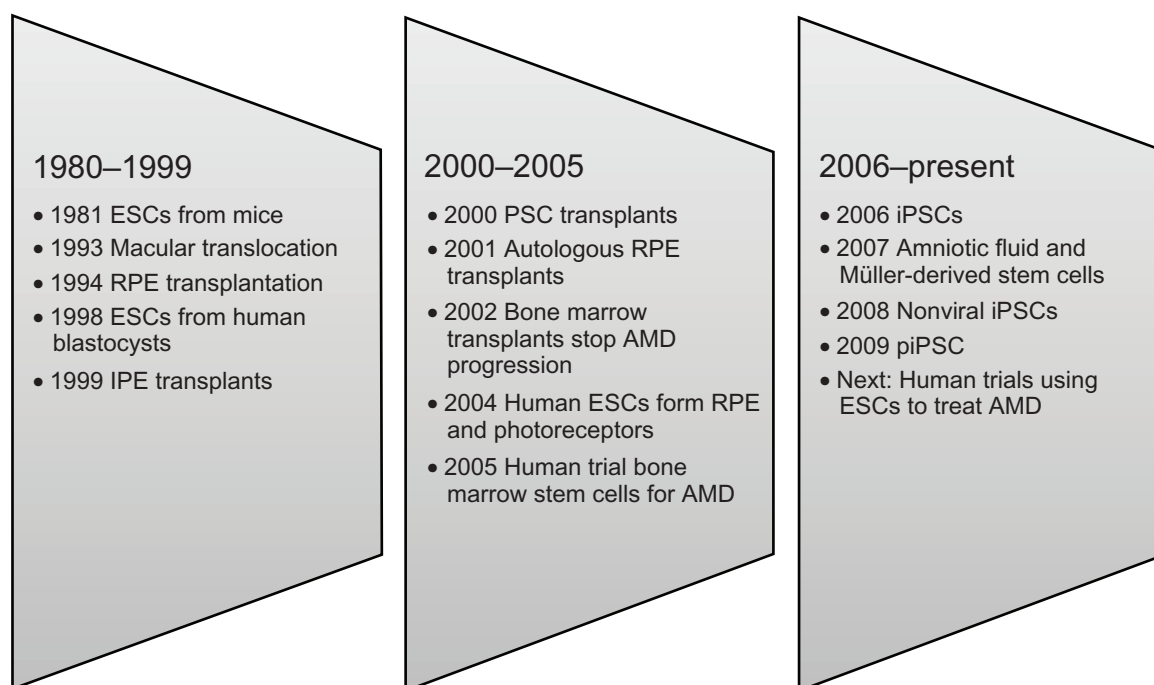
1980–1999

- 1981 ESCs from mice
- 1993 Macular translocation
- 1994 RPE transplantation
- 1998 ESCs from human blastocysts
- 1999 IPE transplants

2000–2005

- 2000 PSC transplants
- 2001 Autologous RPE transplants
- 2002 Bone marrow transplants stop AMD progression
- 2004 Human ESCs form RPE and photoreceptors
- 2005 Human trial bone marrow stem cells for AMD

2006–present

- 2006 iPSCs
- 2007 Amniotic fluid and Müller-derived stem cells
- 2008 Nonviral iPSCs
- 2009 piPSC
- Next: Human trials using ESCs to treat AMD